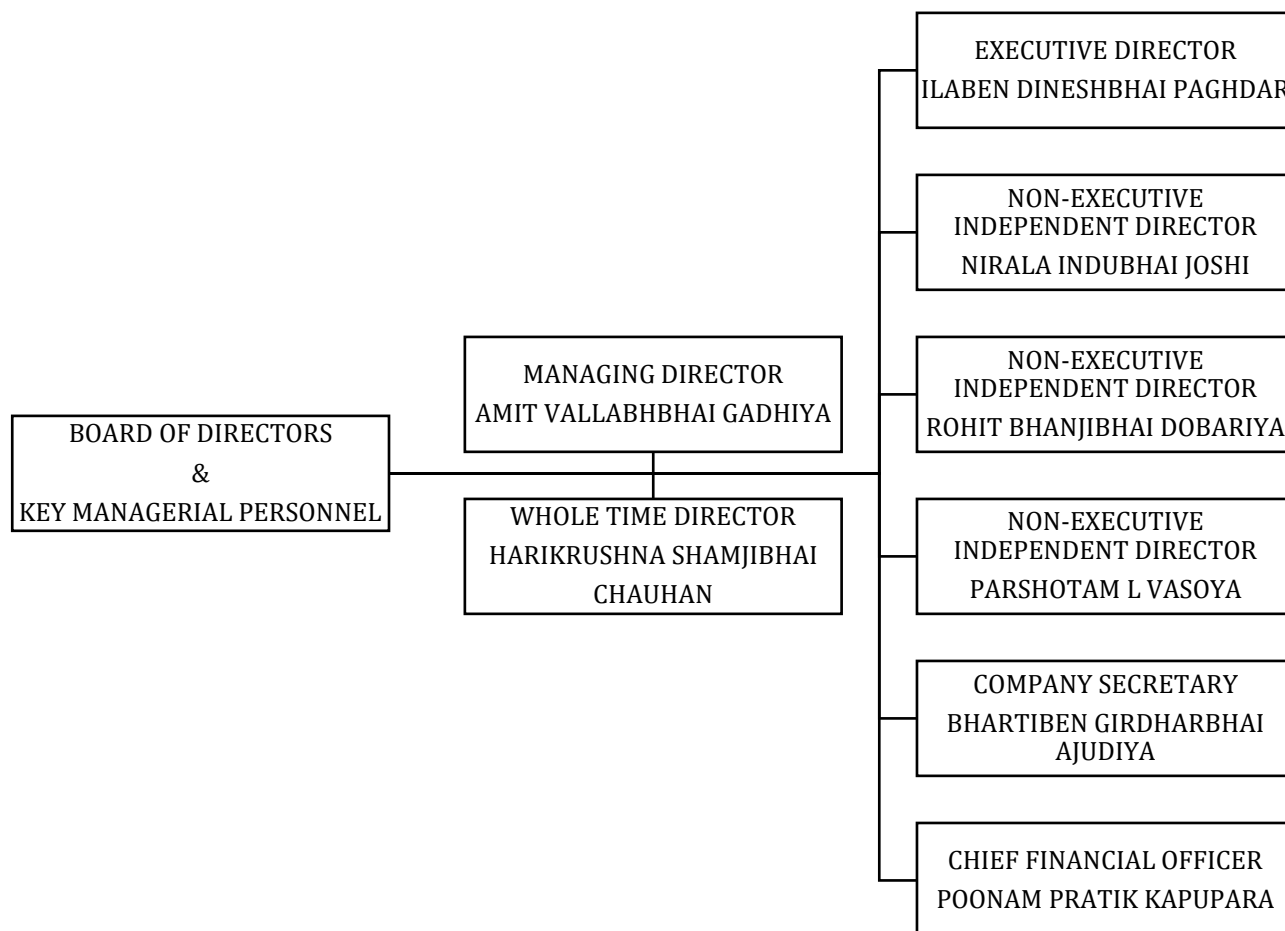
BOARD OF DIRECTORS
&
KEY MANAGERIAL PERSONNEL

MANAGING DIRECTOR
AMIT VALLABHBHAI GADHIYA

WHOLE TIME DIRECTOR
HARIKRUSHNA SHAMJIBHAI CHAUHAN

EXECUTIVE DIRECTOR
ILABEN DINESHBHAI PAGHDAR

NON-EXECUTIVE INDEPENDENT DIRECTOR
NIRALA INDUBHAI JOSHI

NON-EXECUTIVE INDEPENDENT DIRECTOR
ROHIT BHANJIBHAI DOBARIYA

NON-EXECUTIVE INDEPENDENT DIRECTOR
PARSHOTAM L VASOYA

COMPANY SECRETARY
BHARTIBEN GIRDHARBHAI AJUDIYA

CHIEF FINANCIAL OFFICER
POONAM PRATIK KAPUPARA